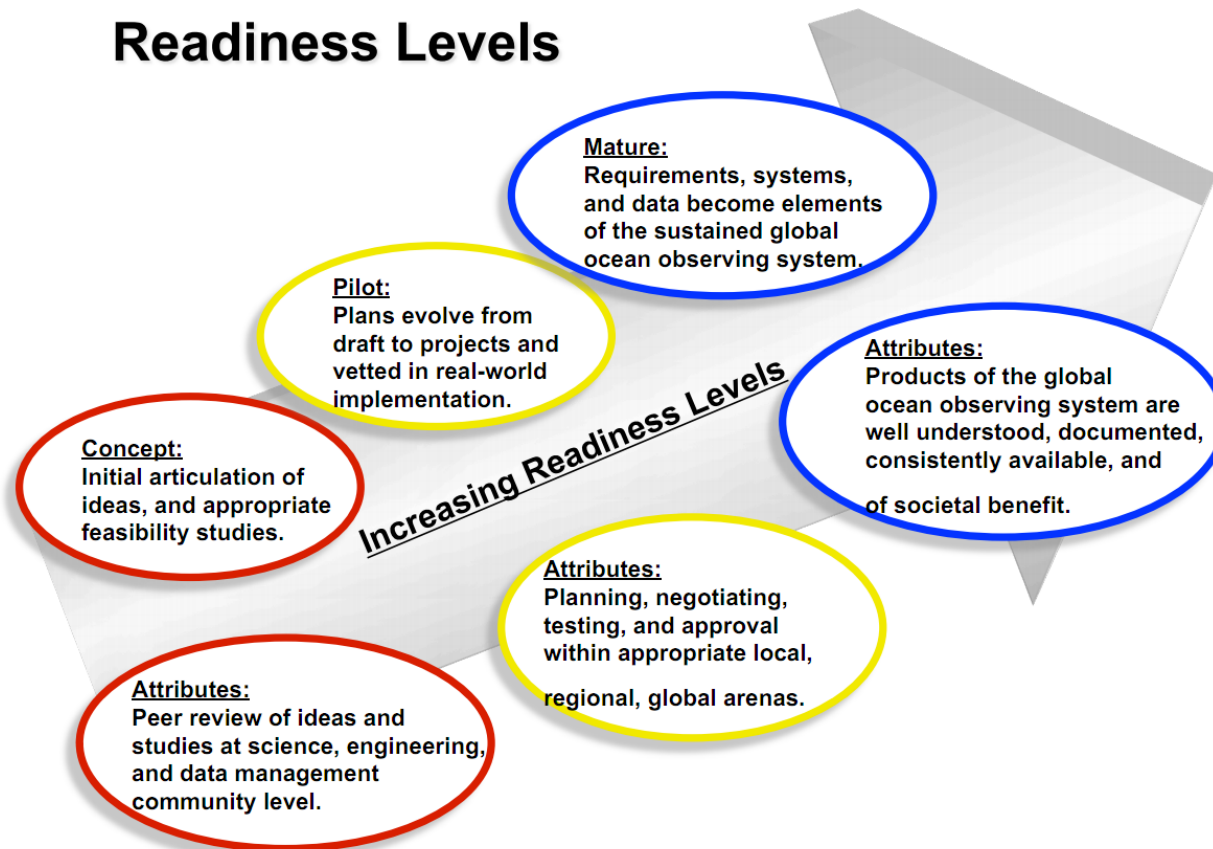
Readiness Levels

Mature:
Requirements, systems, and data become elements of the sustained global ocean observing system.

Pilot:
Plans evolve from draft to projects and vetted in real-world implementation.

Attributes:
Products of the global ocean observing system are well understood, documented, consistently available, and of societal benefit.

Concept:
Initial articulation of ideas, and appropriate feasibility studies.

Increasing Readiness Levels

Attributes:
Planning, negotiating, testing, and approval within appropriate local, regional, global arenas.

Attributes:
Peer review of ideas and studies at science, engineering, and data management community level.